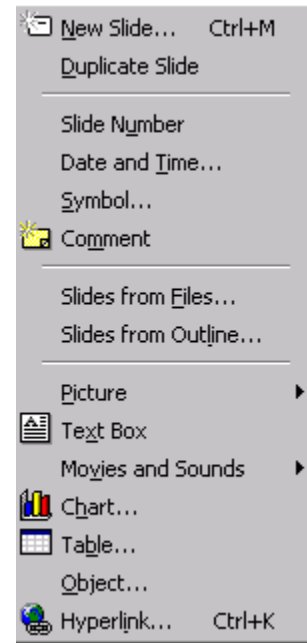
New Slide... Ctrl+M
Duplicate Slide

Slide Number
Date and Time...
Symbol...
Comment

Slides from Files...
Slides from Outline...

Picture
Text Box
Movies and Sounds
Chart...
Table...
Object...
Hyperlink... Ctrl+K